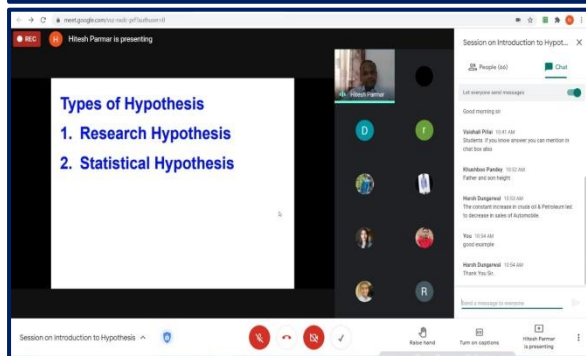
meet.google.com/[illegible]

REC

H Hitesh Parmar is presenting

Types of Hypothesis
1. Research Hypothesis
2. Statistical Hypothesis

Hitesh Parmar

D

r

R

Session on Introduction to Hypot... ×

People (66)

Chat

Let everyone send messages

Good morning sir

Vaishali Pillai 10:41 AM
Students if you know answer you can mention in chat box also

Khushboo Pandey 10:52 AM
Father and son height

Harsh Dungarwal 10:53 AM
The constant increase in crude oil & Petroleum lead to decrease in sales of Automobile

You 10:54 AM
good exemple

Harsh Dungarwal 10:54 AM
Thank You Sir.

Send a message to everyone

Session on Introduction to Hypothesis ^

Raise hand

Turn on captions

Hitesh Parmar is presenting